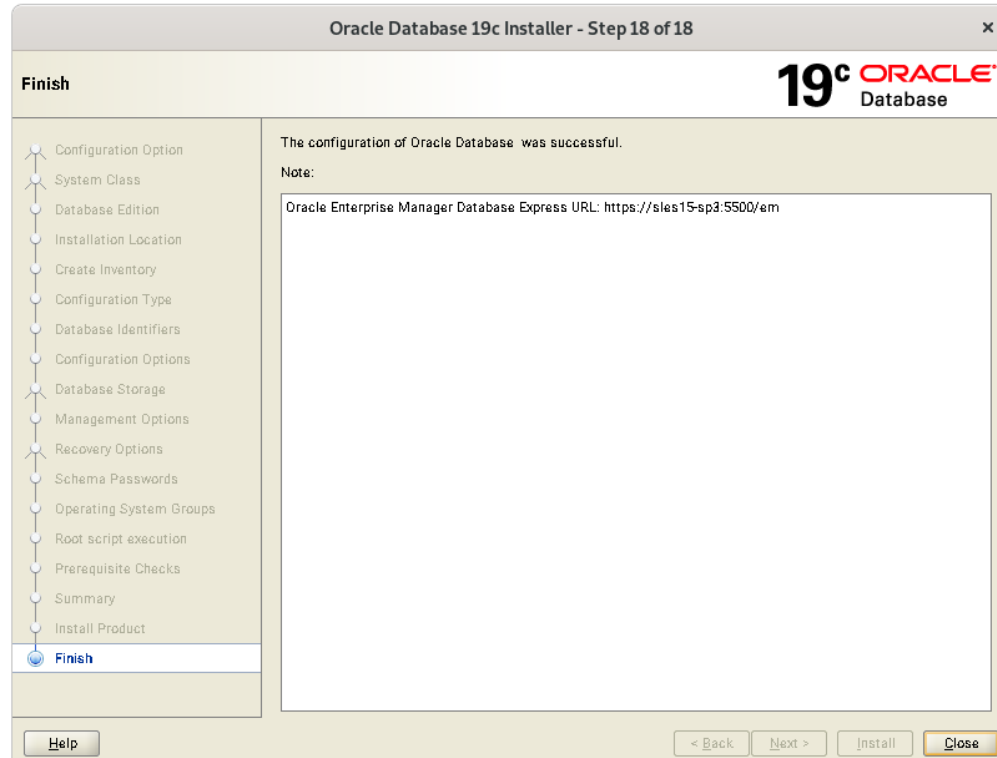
Oracle Database 19c Installer - Step 18 of 18

×

Finish

$19^c$ ORACLE Database

Configuration Option
System Class
Database Edition
Installation Location
Create Inventory
Configuration Type
Database Identifiers
Configuration Options
Database Storage
Management Options
Recovery Options
Schema Passwords
Operating System Groups
Root script execution
Prerequisite Checks
Summary
Install Product
Finish

The configuration of Oracle Database was successful.

Note:

Oracle Enterprise Manager Database Express URL: https://sles15-sp3:5500/em

Help

< Back

Next >

Install

Close